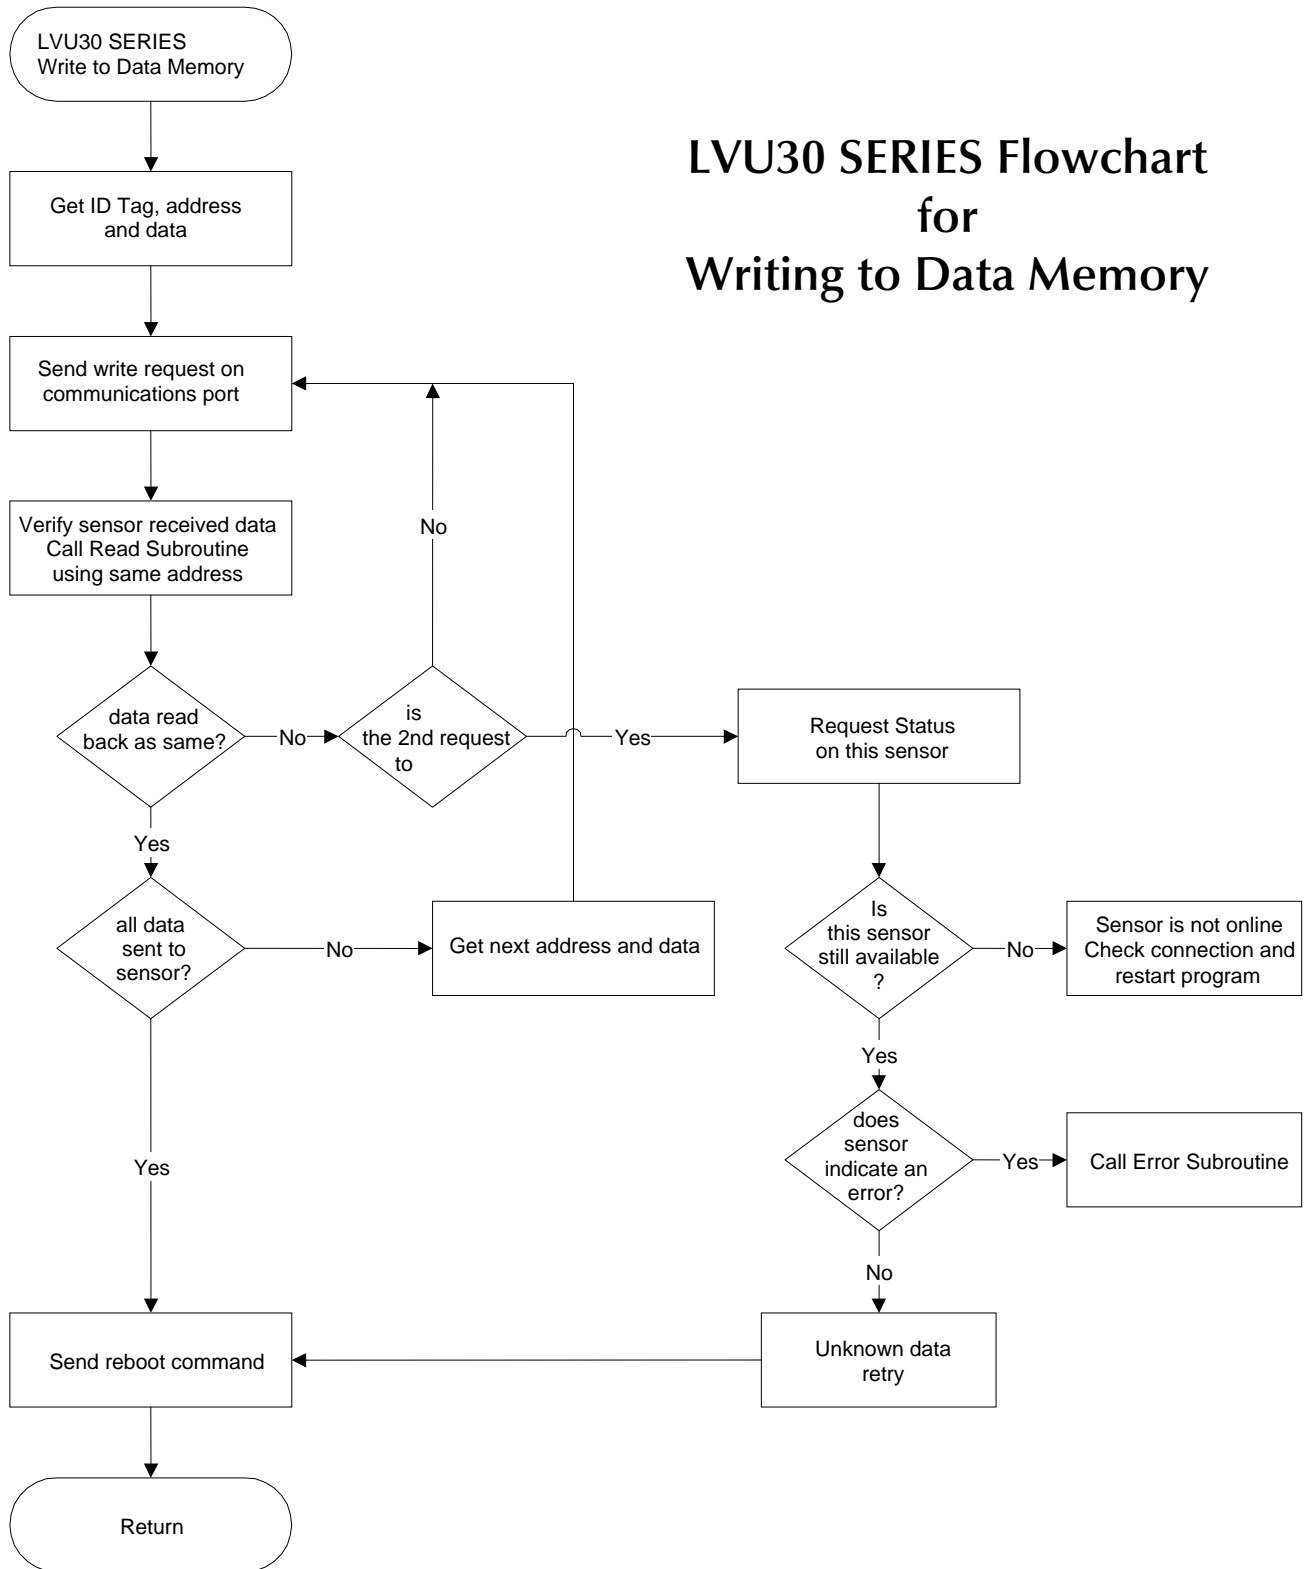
LVU30 SERIES Write to Data Memory

LVU30 SERIES Flowchart for Writing to Data Memory

Get ID Tag, address and data

Send write request on communications port

Verify sensor received data Call Read Subroutine using same address

data read back as same?

No

is the 2nd request to

No

Yes

Request Status on this sensor

Yes

all data sent to sensor?

No

Get next address and data

Is this sensor still available ?

No

Sensor is not online Check connection and restart program

Yes

does sensor indicate an error?

Yes

Call Error Subroutine

Yes

No

Send reboot command

Unknown data retry

Return